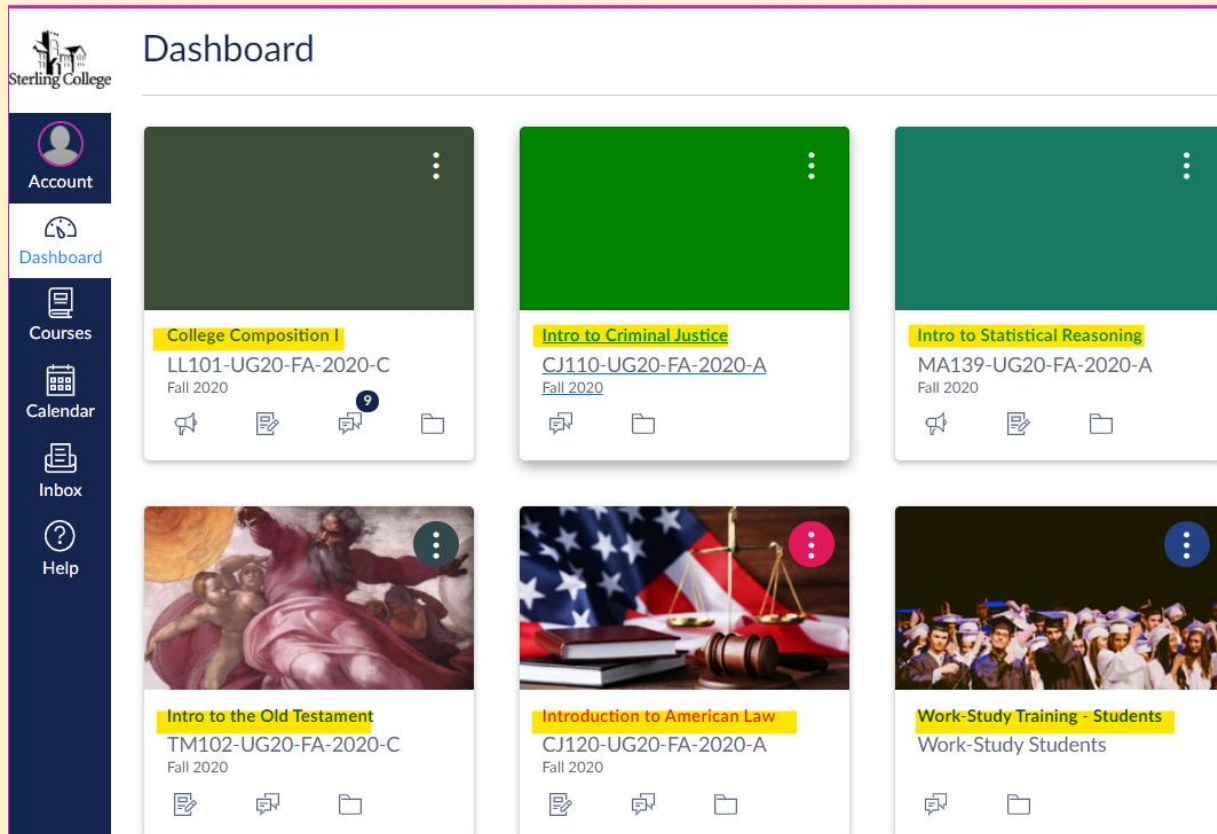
Sterling College

Account

Dashboard

Courses

Calendar

Inbox

Help

Dashboard

College Composition I
LL101-UG20-FA-2020-C
Fall 2020
9

Intro to Criminal Justice
CJ110-UG20-FA-2020-A
Fall 2020

Intro to Statistical Reasoning
MA139-UG20-FA-2020-A
Fall 2020

Intro to the Old Testament
TM102-UG20-FA-2020-C
Fall 2020

Introduction to American Law
CJ120-UG20-FA-2020-A
Fall 2020

Work-Study Training - Students
Work-Study Students